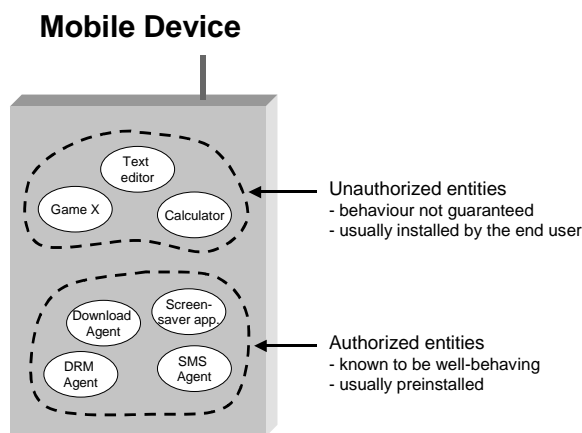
Mobile Device

Text editor

Game X

Calculator

Unauthorized entities
- behaviour not guaranteed
- usually installed by the end user

Download Agent

Screen-saver app.

DRM Agent

SMS Agent

Authorized entities
- known to be well-behaving
- usually preinstalled